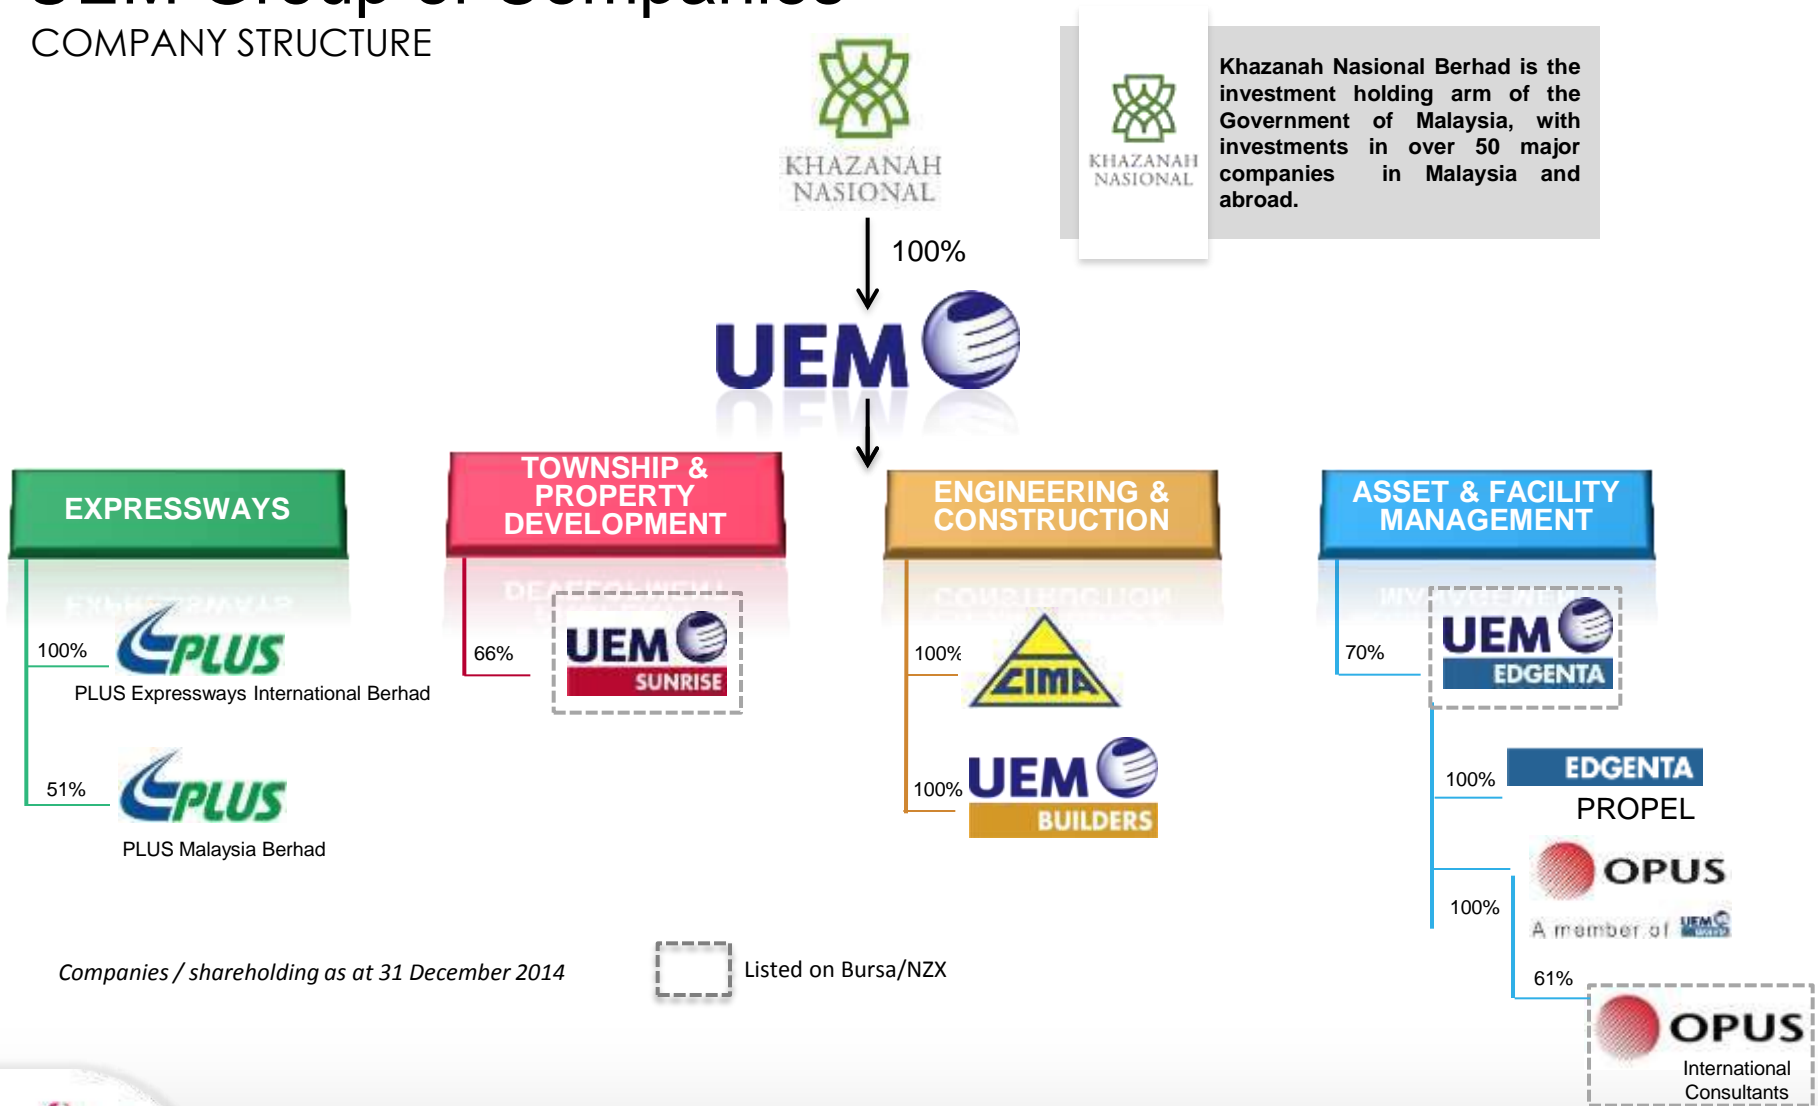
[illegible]

COMPANY STRUCTURE

KHAZANAH NASIONAL

KHAZANAH NASIONAL

Khazanah Nasional Berhad is the investment holding arm of the Government of Malaysia, with investments in over 50 major companies in Malaysia and abroad.

100%

UEM

EXPRESSWAYS

100%

PLUS

PLUS Expressways International Berhad

51%

PLUS

PLUS Malaysia Berhad

TOWNSHIP & PROPERTY DEVELOPMENT

66%

UEM SUNRISE

ENGINEERING & CONSTRUCTION

100%

CIMA

100%

UEM BUILDERS

ASSET & FACILITY MANAGEMENT

70%

UEM EDGENTA

100%

EDGENTA PROPEL

100%

OPUS

A member of UEM

61%

OPUS International Consultants

Companies / shareholding as at 31 December 2014

Listed on Bursa/NZX